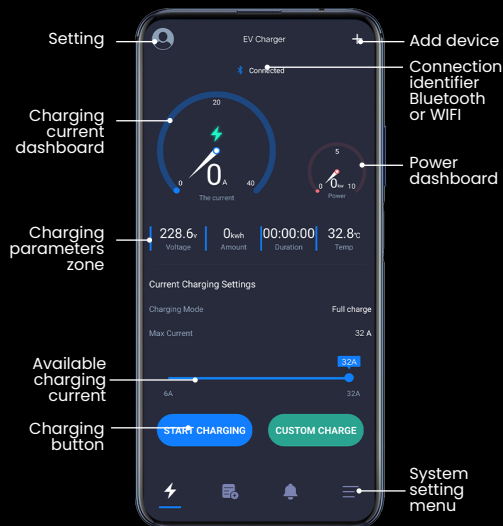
Setting

EV Charger

Add device

Connected

Connection identifier Bluetooth or WIFI

Charging current dashboard

20

0

0A

40

The current

5

0

0kw

10

Power

Power dashboard

Charging parameters zone

228.6v
Voltage

0kwh
Amount

00:00:00
Duration

32.8°C
Temp

Current Charging Settings

Charging Mode

Full charge

Max Current

32 A

Available charging current

32A

6A

32A

Charging button

START CHARGING

CUSTOM CHARGE

System setting menu